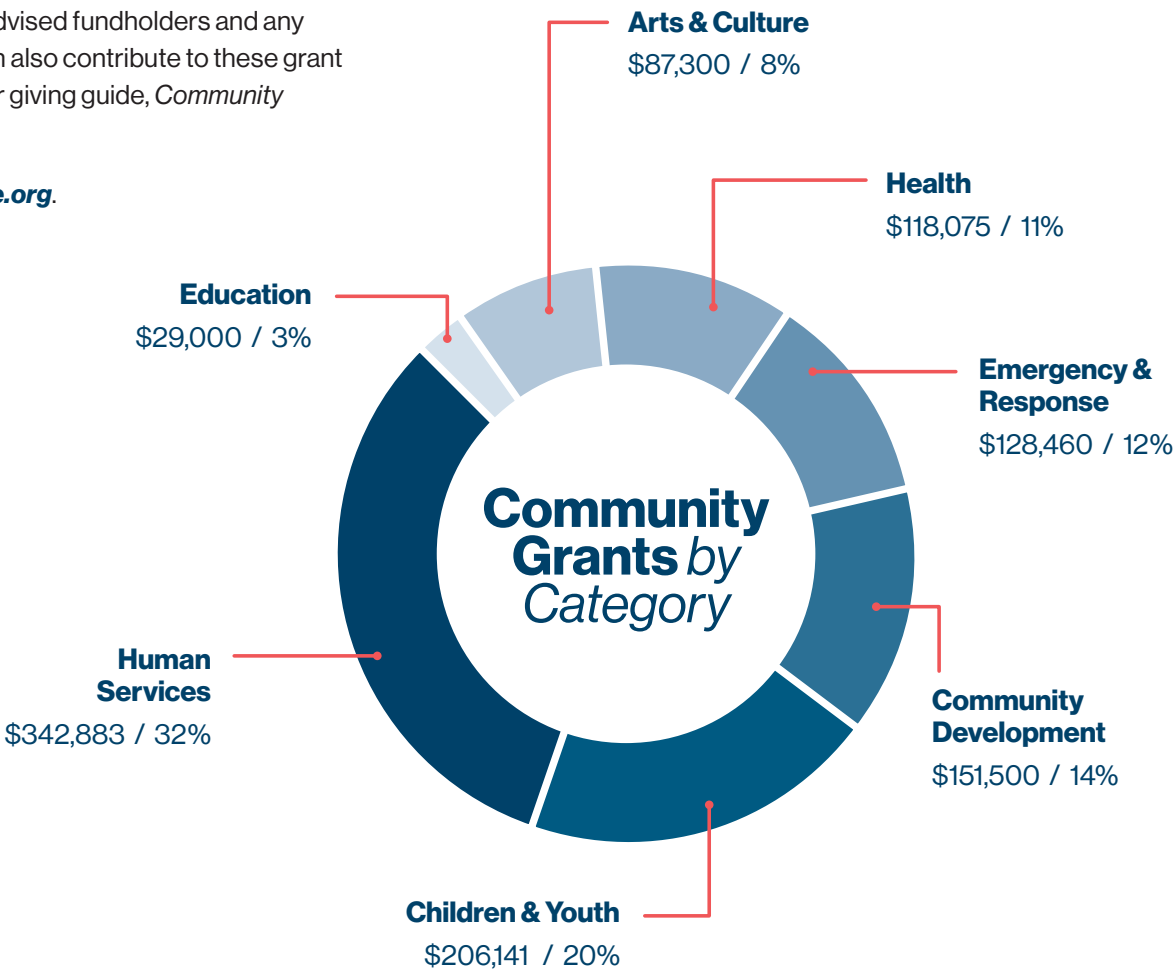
dvised fundholders and any
n also contribute to these grant
r giving guide, *Community*

*e.org*.

Arts & Culture
\$87,300 / 8%

Health
\$118,075 / 11%

Education
\$29,000 / 3%

Emergency & Response
\$128,460 / 12%

Community Grants *by Category*

Human Services
\$342,883 / 32%

Community Development
\$151,500 / 14%

Children & Youth
\$206,141 / 20%